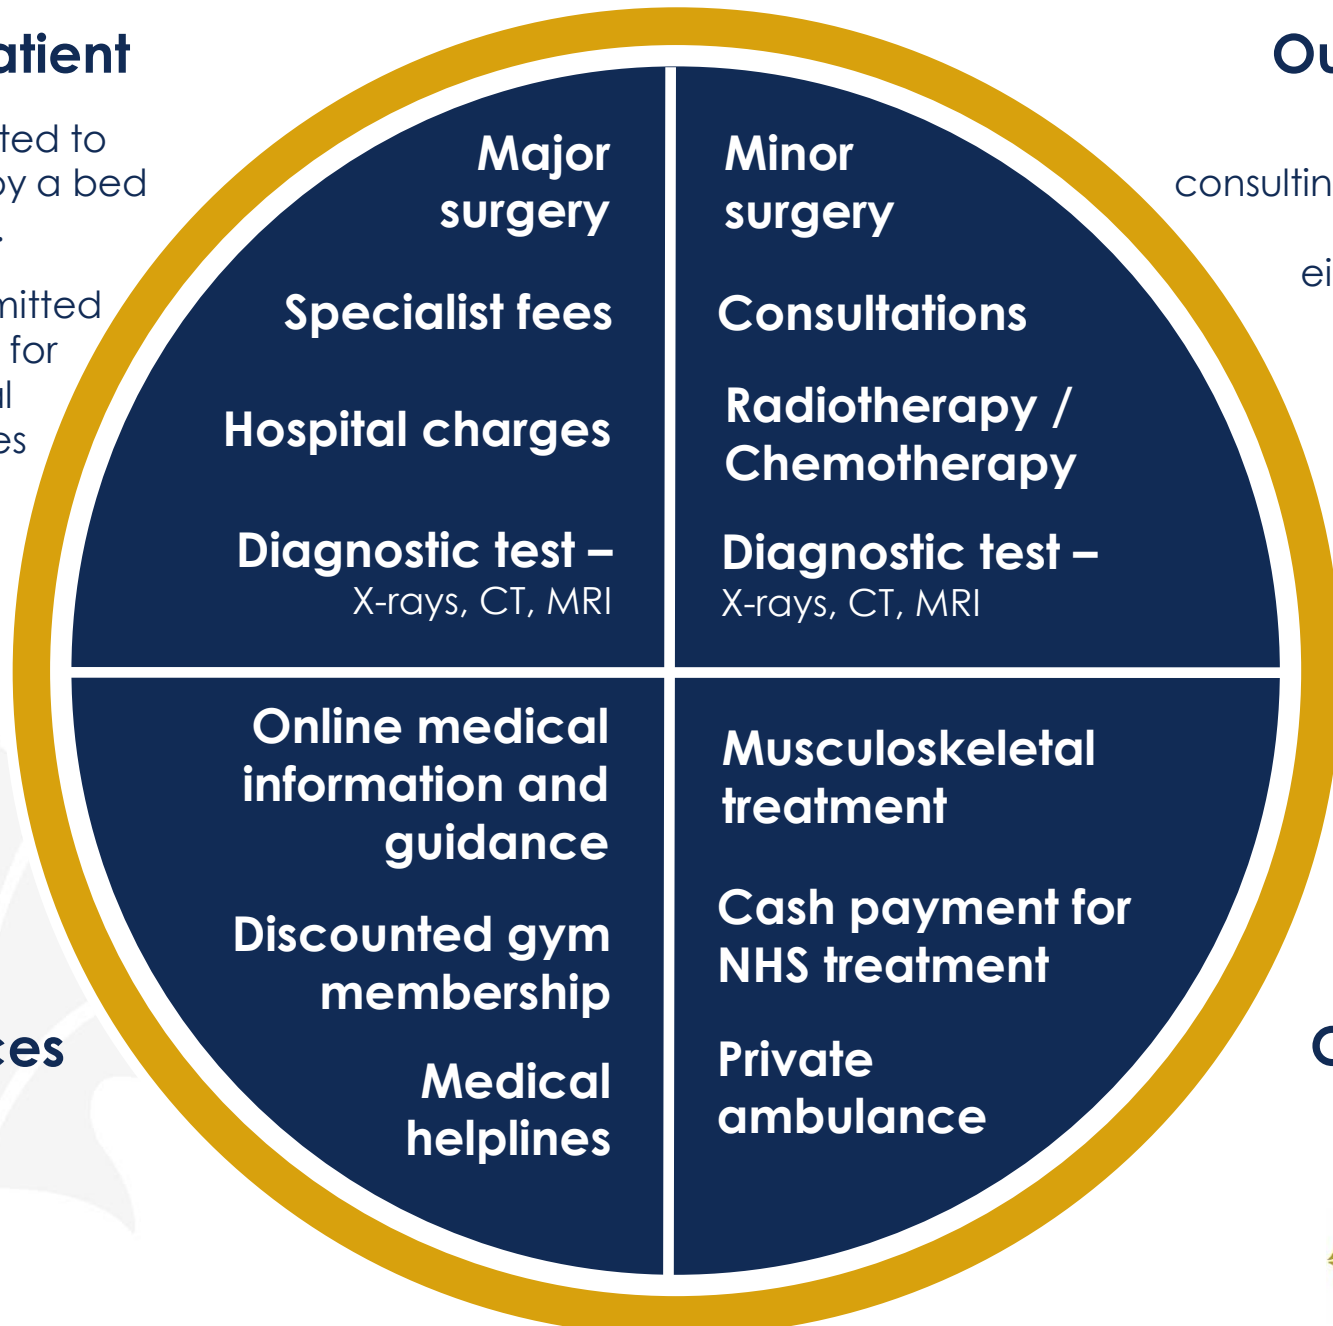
atient

ted to
y a bed

mitted
for
l
es

ces

Ou

consultin

ei

C

Major surgery

Specialist fees

Hospital charges

Diagnostic test –
X-rays, CT, MRI

Minor surgery

Consultations

Radiotherapy / Chemotherapy

Diagnostic test –
X-rays, CT, MRI

Online medical information and guidance

Discounted gym membership

Medical helplines

Musculoskeletal treatment

Cash payment for NHS treatment

Private ambulance